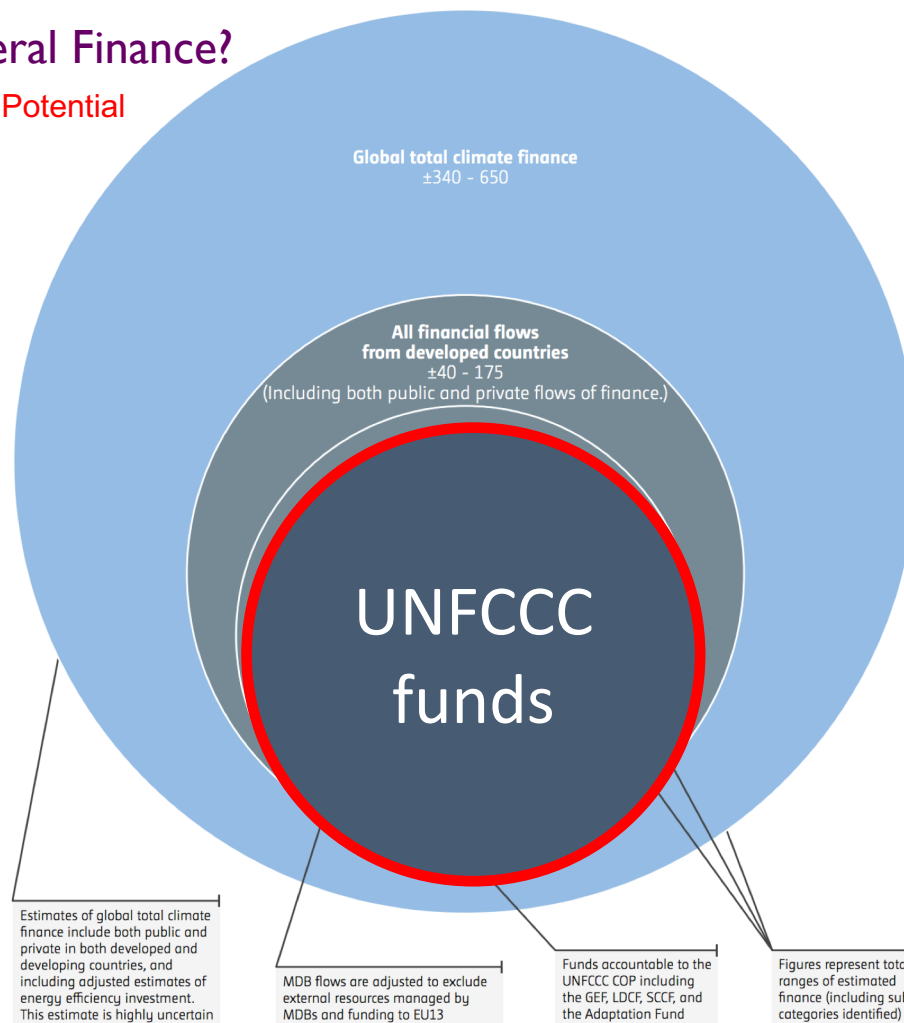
eral Finance?
Potential

Global total climate finance
±340 - 650

All financial flows from developed countries
±40 - 175
(Including both public and private flows of finance.)

UNFCCC funds

Estimates of global total climate finance include both public and private in both developed and developing countries, and including adjusted estimates of energy efficiency investment. This estimate is highly uncertain

MDB flows are adjusted to exclude external resources managed by MDBs and funding to EU13

Funds accountable to the UNFCCC COP including the GEF, LDCF, SCCF, and the Adaptation Fund

Figures represent tota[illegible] ranges of estimated finance (including su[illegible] categories identified)